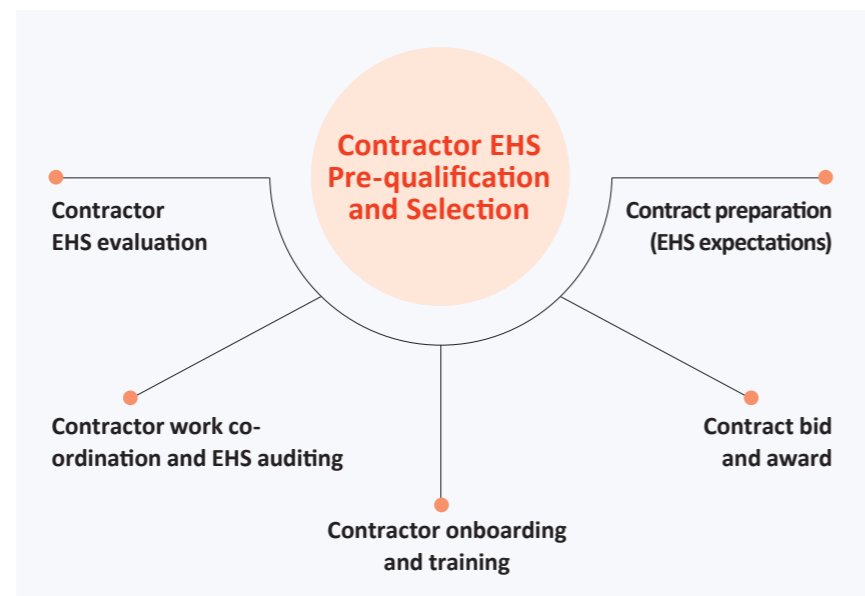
Contractor EHS Pre-qualification and Selection

Contractor EHS evaluation

Contract preparation (EHS expectations)

Contractor work co-ordination and EHS auditing

Contract bid and award

Contractor onboarding and training